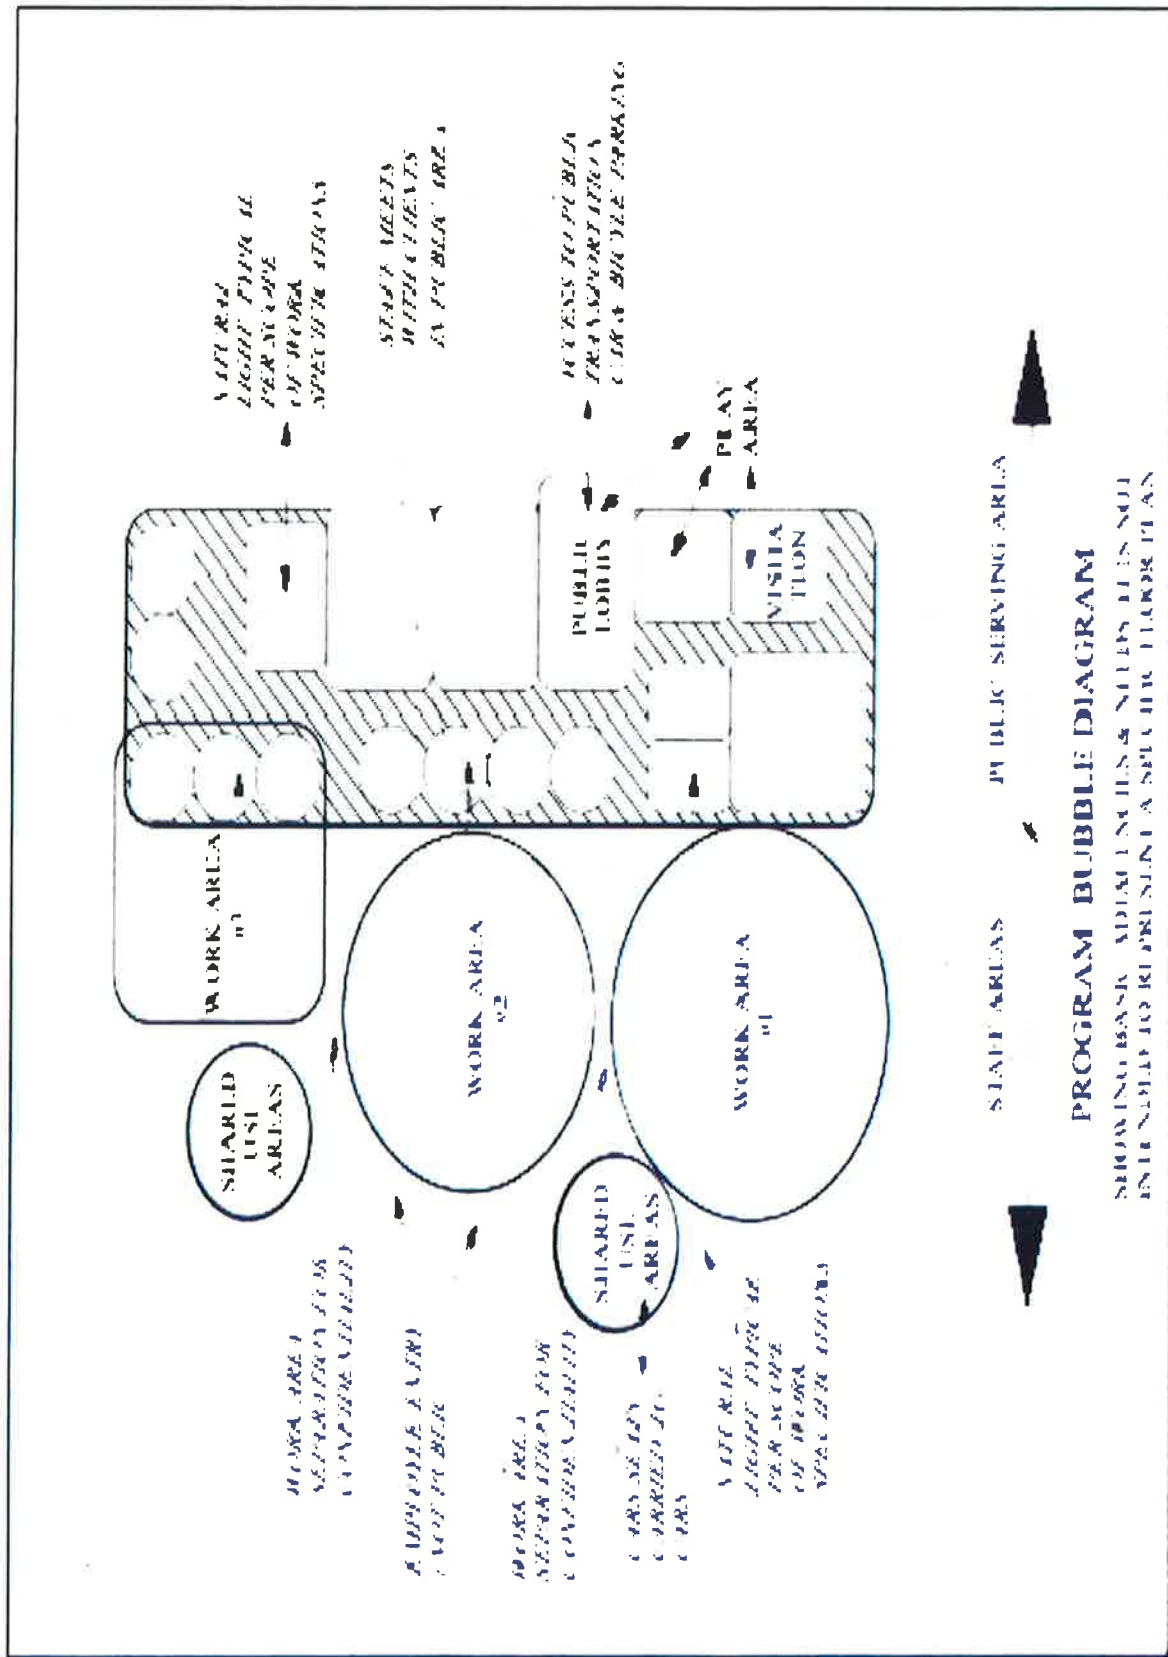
PROGRAM BUBBLE DIAGRAM
SHOWING BASIC ADJACENCIES & NEEDS. IT IS NOT INTENDED TO REPRESENT A SPECIFIC FLOOR PLAN

STAFF AREAS

PUBLIC SERVING AREA

WORK AREA #3

WORK AREA #2

WORK AREA #1

SHARED USE AREAS

SHARED USE AREAS

PUBLIC LOBBY

VISITATION

PLAY AREA

NATURAL LIGHT TYPICAL PER SCOPE OF WORK SPECIFICATIONS

STAFF MEETS WITH CLIENTS IN PUBLIC AREA

ACCESS TO PUBLIC TRANSPORTATION CAR & BICYCLE PARKING

WORK AREA SEPARATION FOR CONFIDENTIALITY

SUPPORTIVE ENTRY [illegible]

WORK AREA SEPARATION FOR CONFIDENTIALITY

CARS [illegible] CORRIDOR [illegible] CARS

NATURAL LIGHT TYPICAL PER SCOPE OF WORK SPECIFICATIONS